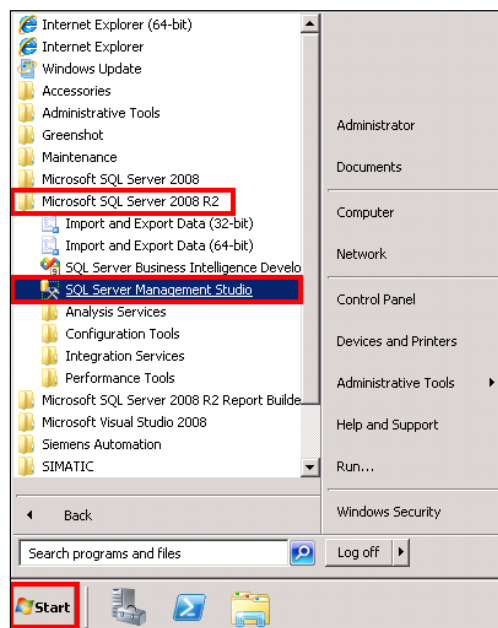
Internet Explorer (64-bit)
Internet Explorer
Windows Update
Accessories
Administrative Tools
Greenshot
Maintenance
Microsoft SQL Server 2008
Microsoft SQL Server 2008 R2
Import and Export Data (32-bit)
Import and Export Data (64-bit)
SQL Server Business Intelligence Develo
SQL Server Management Studio
Analysis Services
Configuration Tools
Integration Services
Performance Tools
Microsoft SQL Server 2008 R2 Report Builde
Microsoft Visual Studio 2008
Siemens Automation
SIMATIC
Back
Search programs and files

Administrator
Documents
Computer
Network
Control Panel
Devices and Printers
Administrative Tools
Help and Support
Run...
Windows Security
Log off

Start